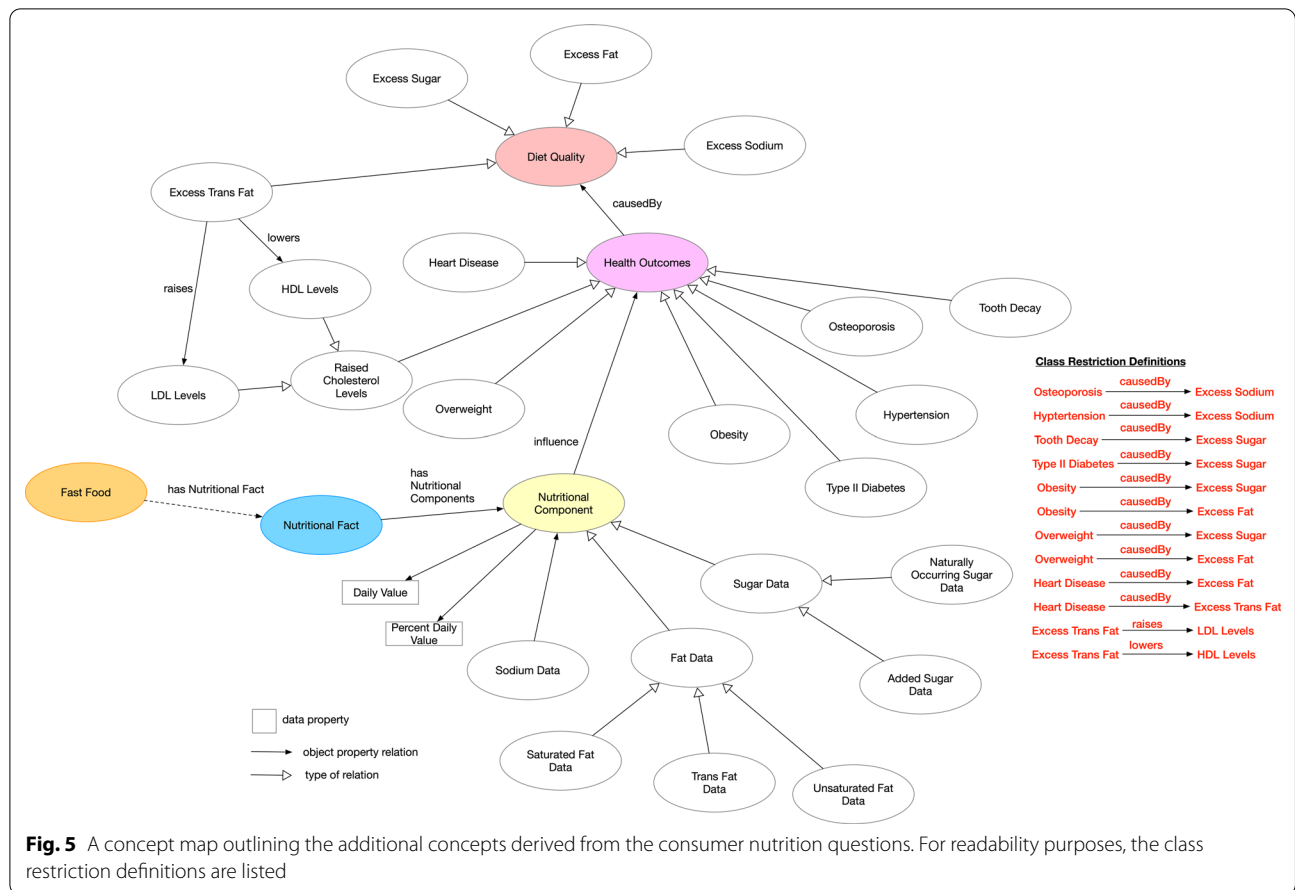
Excess Sugar

Excess Fat

Excess Sodium

Diet Quality

Excess Trans Fat

causedBy

lowers

raises

Heart Disease

Health Outcomes

HDL Levels

Tooth Decay

Osteoporosis

LDL Levels

Raised Cholesterol Levels

Overweight

Hypertension

Obesity

Type II Diabetes

influence

Fast Food

has Nutritional Fact

has Nutritional Components

Nutritional Fact

Nutritional Component

Sugar Data

Naturally Occurring Sugar Data

Daily Value

Percent Daily Value

Sodium Data

Fat Data

Added Sugar Data

data property

object property relation

type of relation

Saturated Fat Data

Trans Fat Data

Unsaturated Fat Data

Class Restriction Definitions

Osteoporosis causedBy Excess Sodium

Hyptertension causedBy Excess Sodium

Tooth Decay causedBy Excess Sugar

Type II Diabetes causedBy Excess Sugar

Obesity causedBy Excess Sugar

Obesity causedBy Excess Fat

Overweight causedBy Excess Sugar

Overweight causedBy Excess Fat

Heart Disease causedBy Excess Fat

Heart Disease causedBy Excess Trans Fat

Excess Trans Fat raises LDL Levels

Excess Trans Fat lowers HDL Levels

Fig. 5 A concept map outlining the additional concepts derived from the consumer nutrition questions. For readability purposes, the class restriction definitions are listed